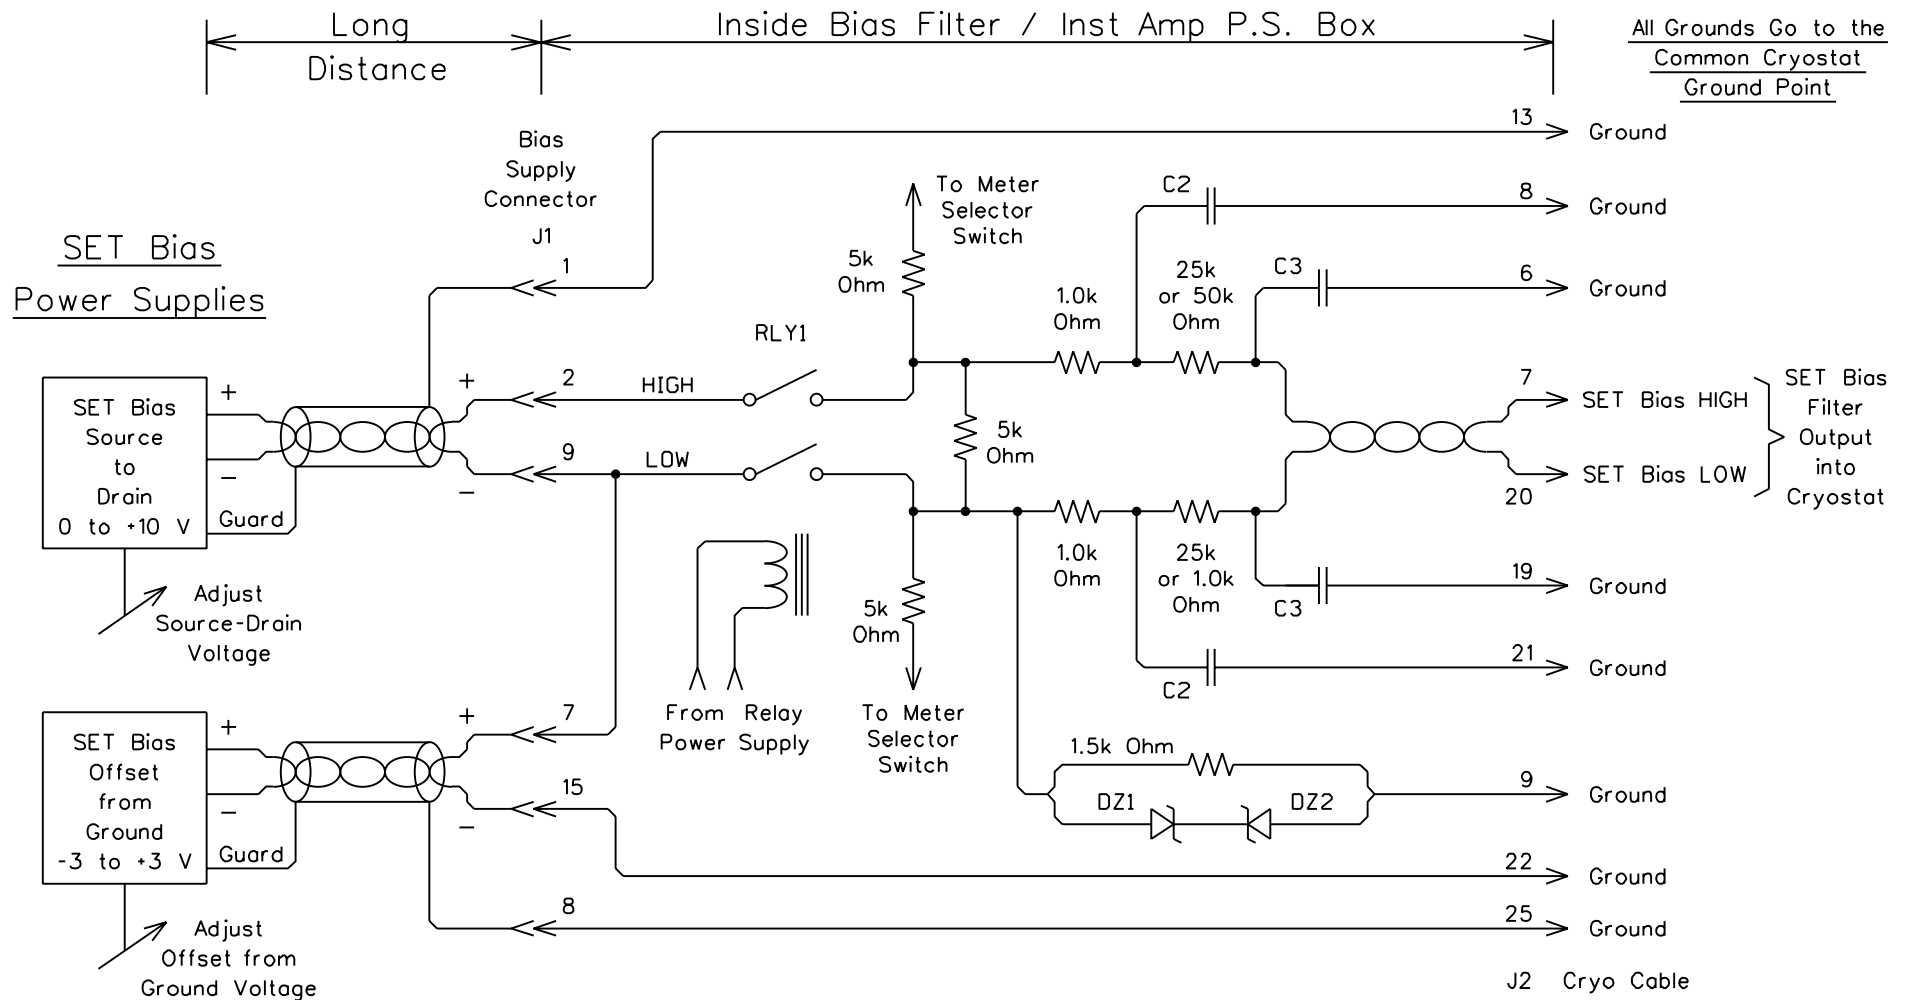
Long Distance

Inside Bias Filter / Inst Amp P.S. Box

All Grounds Go to the Common Cryostat Ground Point

SET Bias Power Supplies

Bias Supply Connector J1

13 Ground

To Meter Selector Switch

C2

8 Ground

5k Ohm

1

1.0k Ohm

25k or 50k Ohm

C3

6 Ground

RLY1

+

2 HIGH

7 SET Bias HIGH

SET Bias Filter Output into Cryostat

SET Bias Source to Drain 0 to +10 V

+

−

Guard

5k Ohm

9 LOW

−

SET Bias LOW 20

1.0k Ohm

25k or 1.0k Ohm

19 Ground

Adjust Source-Drain Voltage

5k Ohm

C3

21 Ground

C2

From Relay Power Supply

To Meter Selector Switch

+

7

SET Bias Offset from Ground -3 to +3 V

+

−

Guard

1.5k Ohm

15

9 Ground

DZ1 DZ2

−

22 Ground

8

25 Ground

Adjust Offset from Ground Voltage

J2 Cryo Cable